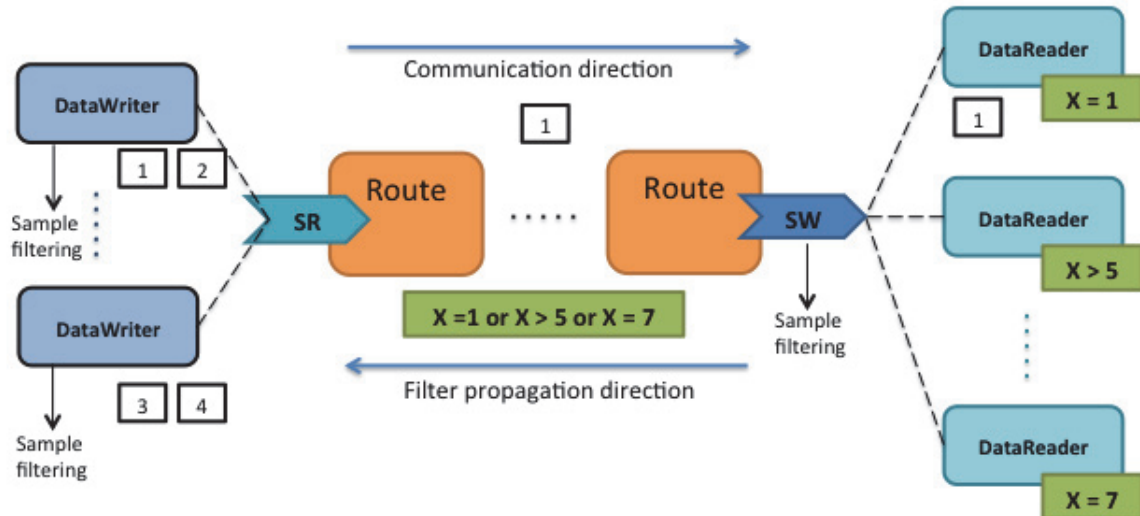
Communication direction

1

DataWriter

1 2

Sample filtering

SR

Route

.....

Route

SW

DataReader

1

X = 1

DataReader

X > 5

DataWriter

X =1 or X > 5 or X = 7

Sample filtering

3 4

Sample filtering

Filter propagation direction

DataReader

X = 7